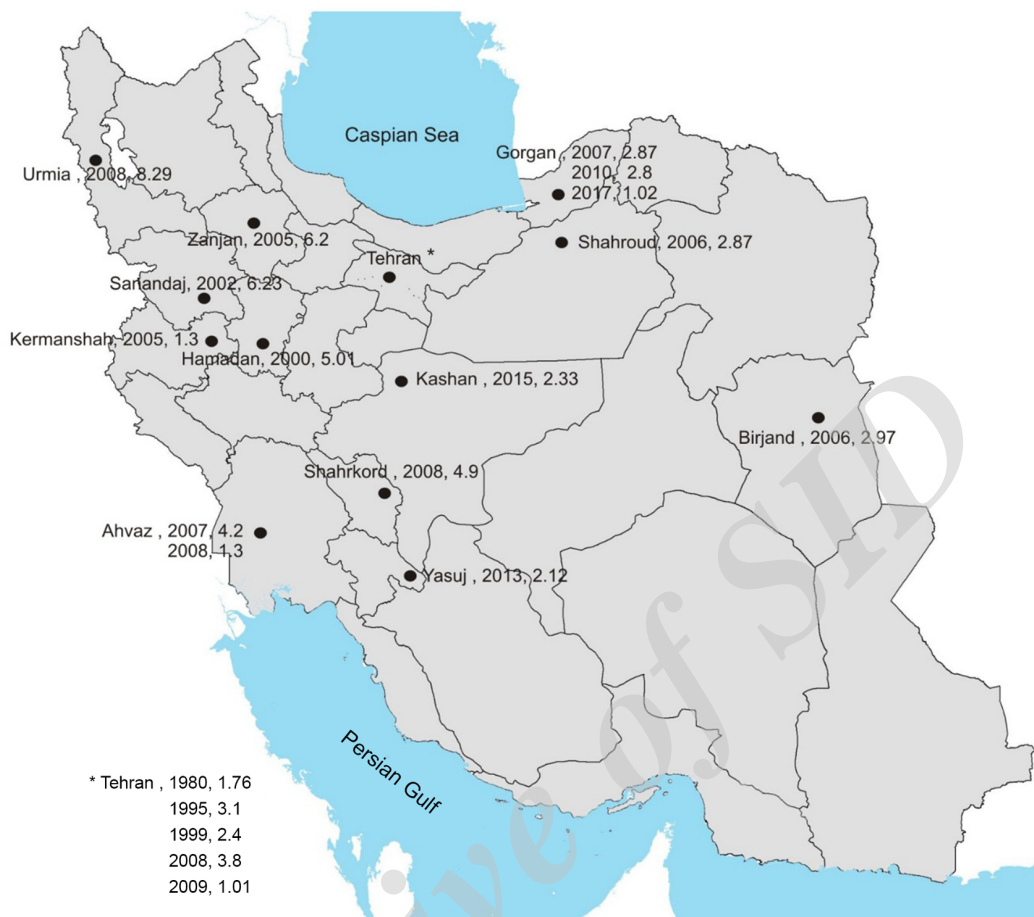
Caspian Sea

Urmia , 2008, 8.29

Gorgan , 2007, 2.87
2010, 2.8
2017, 1.02

Zanjan, 2005, 6.2

Shahroud, 2006, 2.87

Tehran *

Sanandaj, 2002, 6.23

Kermanshah, 2005, 1.3

Hamadan, 2000, 5.01

Kashan , 2015, 2.33

Birjand , 2006, 2.97

Shahrkord , 2008, 4.9

Ahvaz , 2007, 4.2
2008, 1.3

Yasuj , 2013, 2.12

Persian Gulf

* Tehran , 1980, 1.76
1995, 3.1
1999, 2.4
2008, 3.8
2009, 1.01

Archive of SID